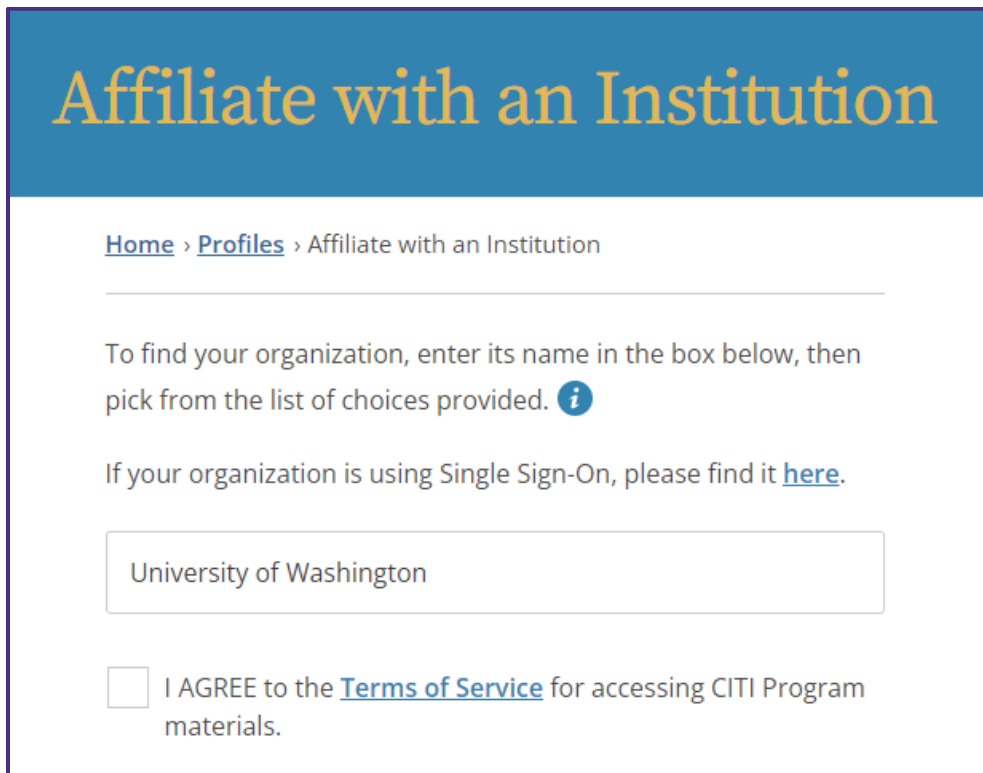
Affiliate with an Institution

Home › Profiles › Affiliate with an Institution

To find your organization, enter its name in the box below, then pick from the list of choices provided.

If your organization is using Single Sign-On, please find it here.

University of Washington

I AGREE to the Terms of Service for accessing CITI Program materials.